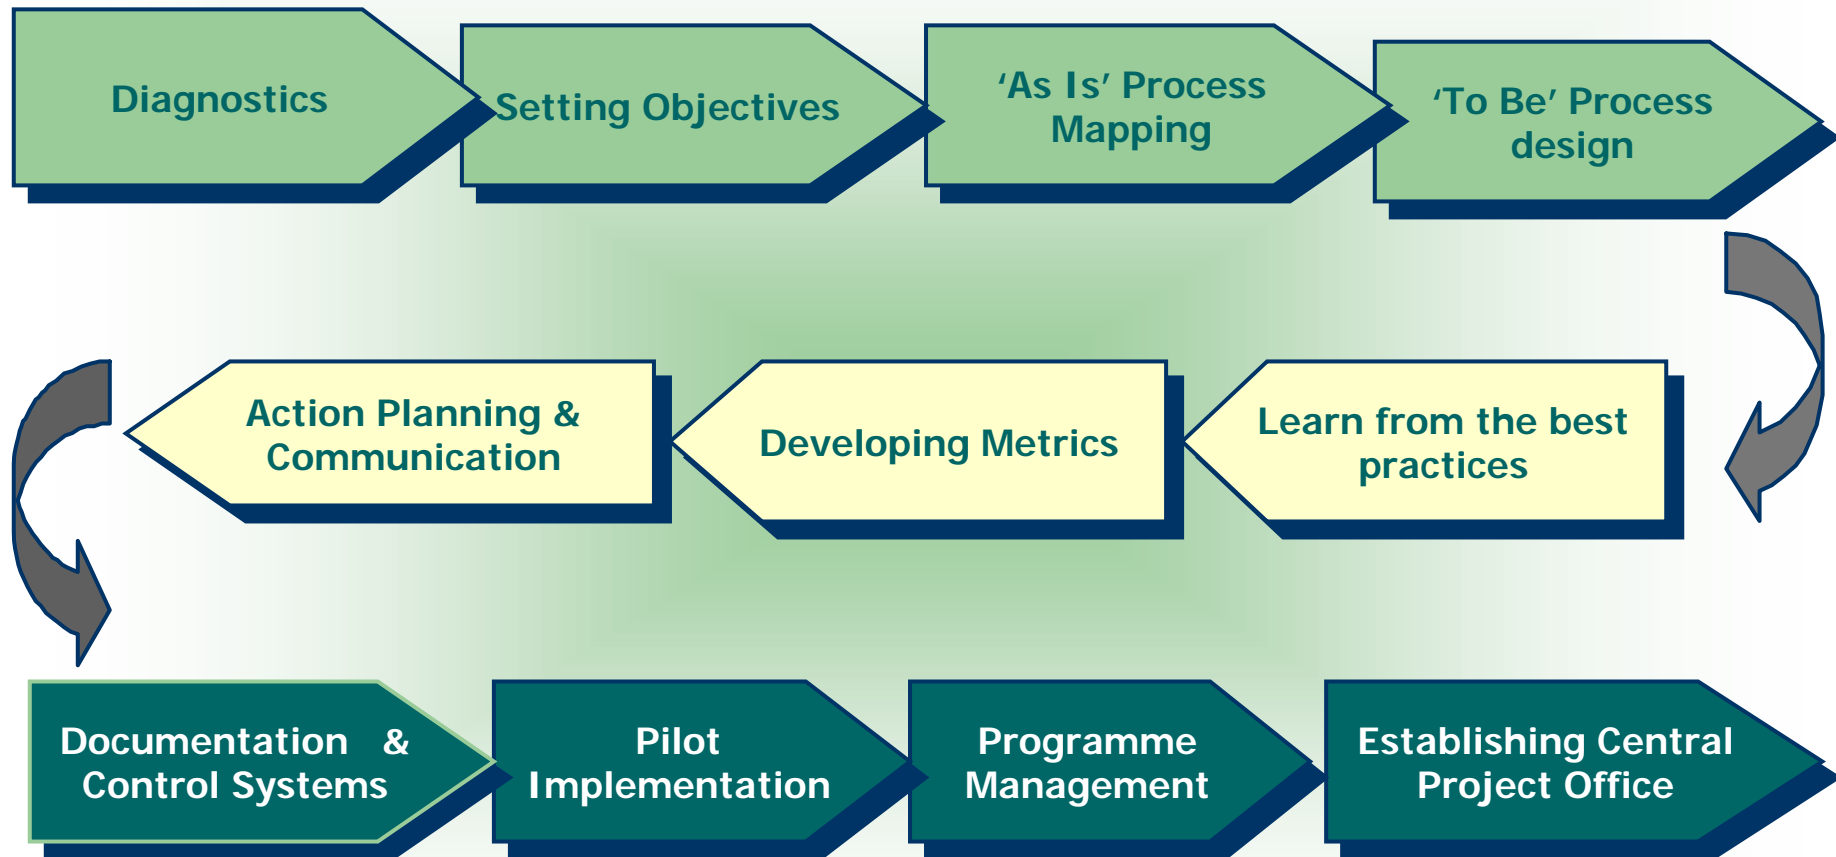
Diagnostics

Setting Objectives

‘As Is’ Process Mapping

‘To Be’ Process design

Learn from the best practices

Developing Metrics

Action Planning & Communication

Documentation & Control Systems

Pilot Implementation

Programme Management

Establishing Central Project Office